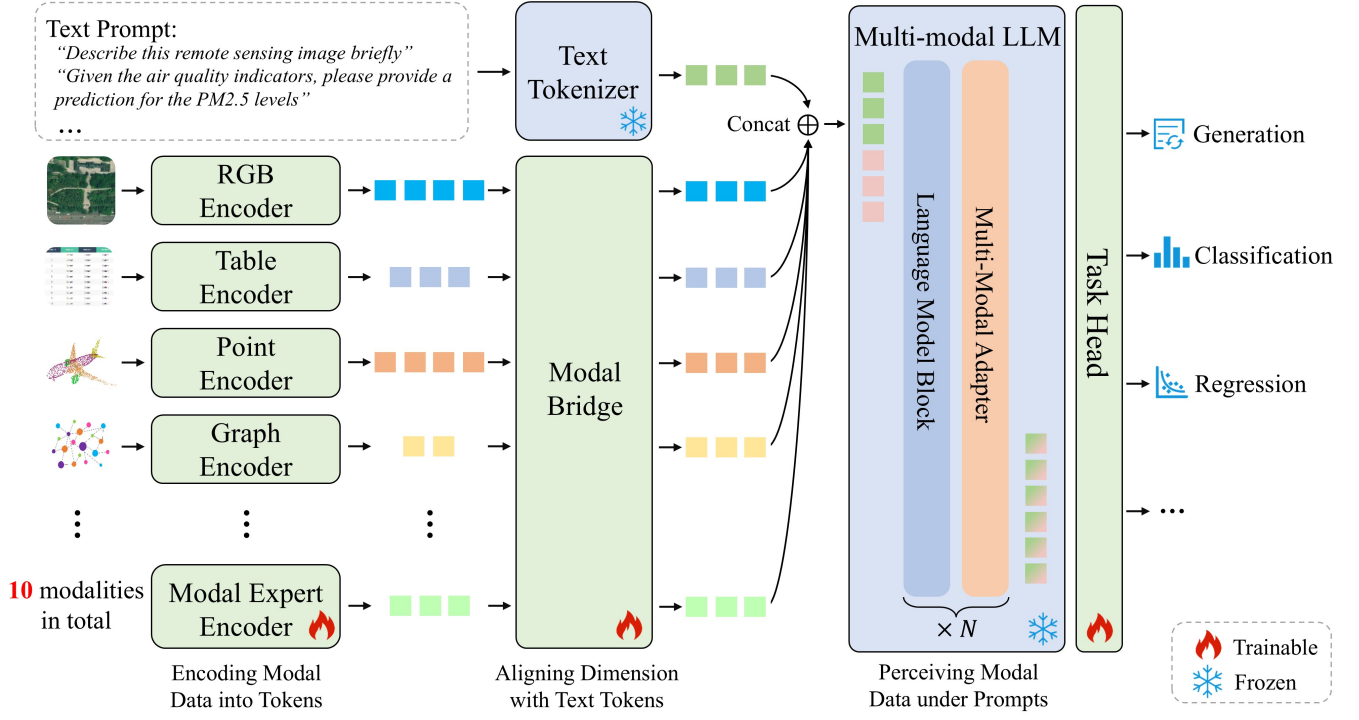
Text Prompt:
"Describe this remote sensing image briefly"
"Given the air quality indicators, please provide a prediction for the PM2.5 levels"
...

Text Tokenizer

Concat $\oplus$

Multi-modal LLM

Language Model Block

Multi-Modal Adapter

$\times N$

Task Head

Generation

Classification

Regression

...

RGB Encoder

Table Encoder

Point Encoder

Graph Encoder

10 modalities in total

Modal Expert Encoder

Modal Bridge

Trainable

Frozen

Encoding Modal Data into Tokens

Aligning Dimension with Text Tokens

Perceiving Modal Data under Prompts